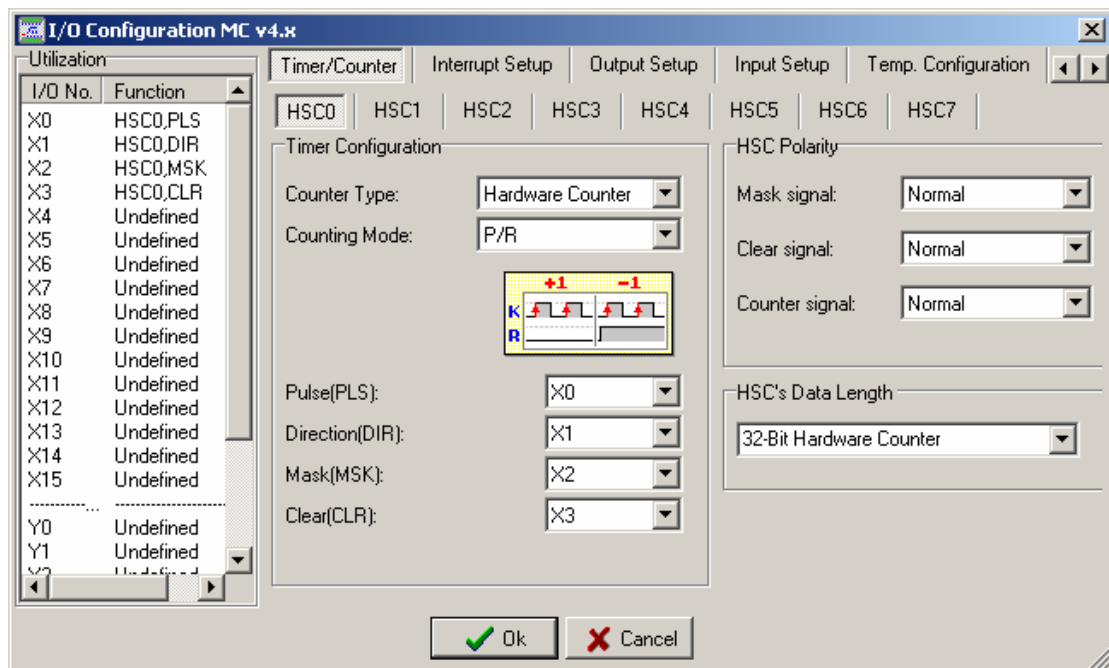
I/O Configuration MC v4.x

Utilization

| I/O No. | Function |
|---|---|
| X0 | HSC0,PLS |
| X1 | HSC0,DIR |
| X2 | HSC0,MSK |
| X3 | HSC0,CLR |
| X4 | Undefined |
| X5 | Undefined |
| X6 | Undefined |
| X7 | Undefined |
| X8 | Undefined |
| X9 | Undefined |
| X10 | Undefined |
| X11 | Undefined |
| X12 | Undefined |
| X13 | Undefined |
| X14 | Undefined |
| X15 | Undefined |
| ............... | ............................ |
| Y0 | Undefined |
| Y1 | Undefined |
| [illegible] | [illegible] |

Timer/Counter | Interrupt Setup | Output Setup | Input Setup | Temp. Configuration

HSC0 | HSC1 | HSC2 | HSC3 | HSC4 | HSC5 | HSC6 | HSC7

Timer Configuration

Counter Type: Hardware Counter

Counting Mode: P/R

+1 -1
K
R

Pulse(PLS): X0

Direction(DIR): X1

Mask(MSK): X2

Clear(CLR): X3

HSC Polarity

Mask signal: Normal

Clear signal: Normal

Counter signal: Normal

HSC's Data Length

32-Bit Hardware Counter

Ok

Cancel